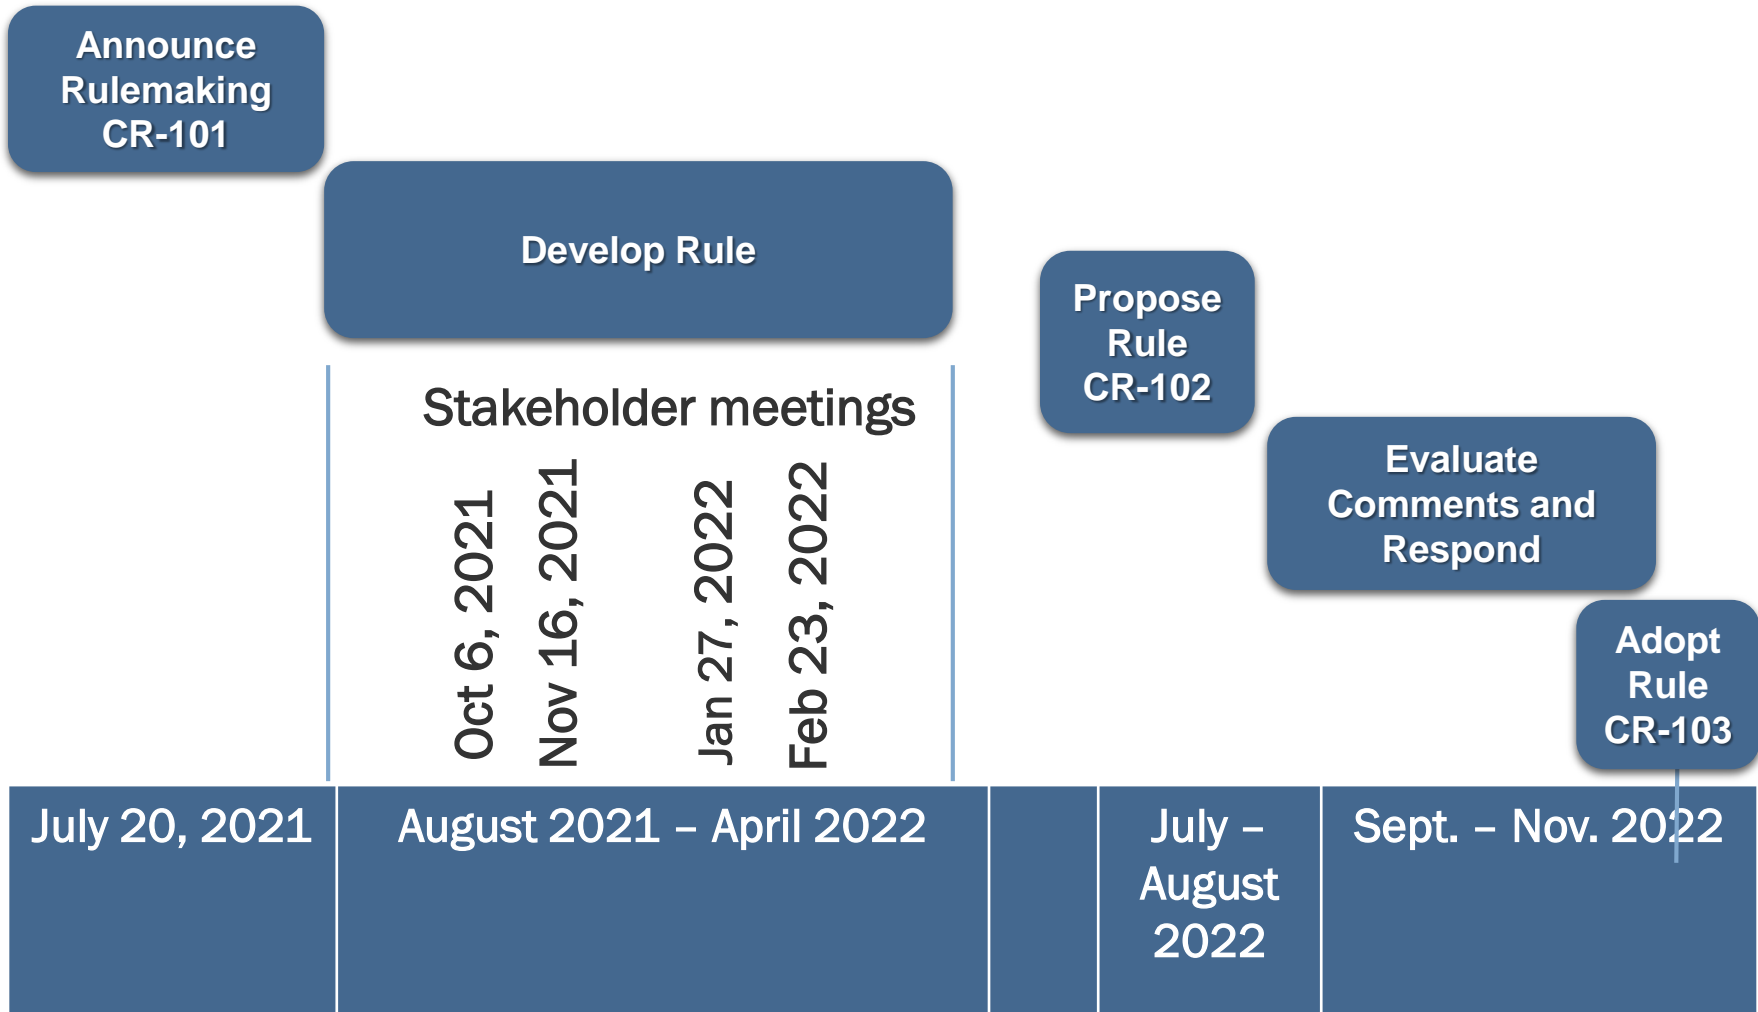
Announce Rulemaking CR-101

Develop Rule

Propose Rule CR-102

Stakeholder meetings

Oct 6, 2021

Nov 16, 2021

Jan 27, 2022

Feb 23, 2022

Evaluate Comments and Respond

Adopt Rule CR-103

| July 20, 2021 | August 2021 – April 2022 | | July – August 2022 | Sept. – Nov. 2022 |
|---|---|---|---|---|